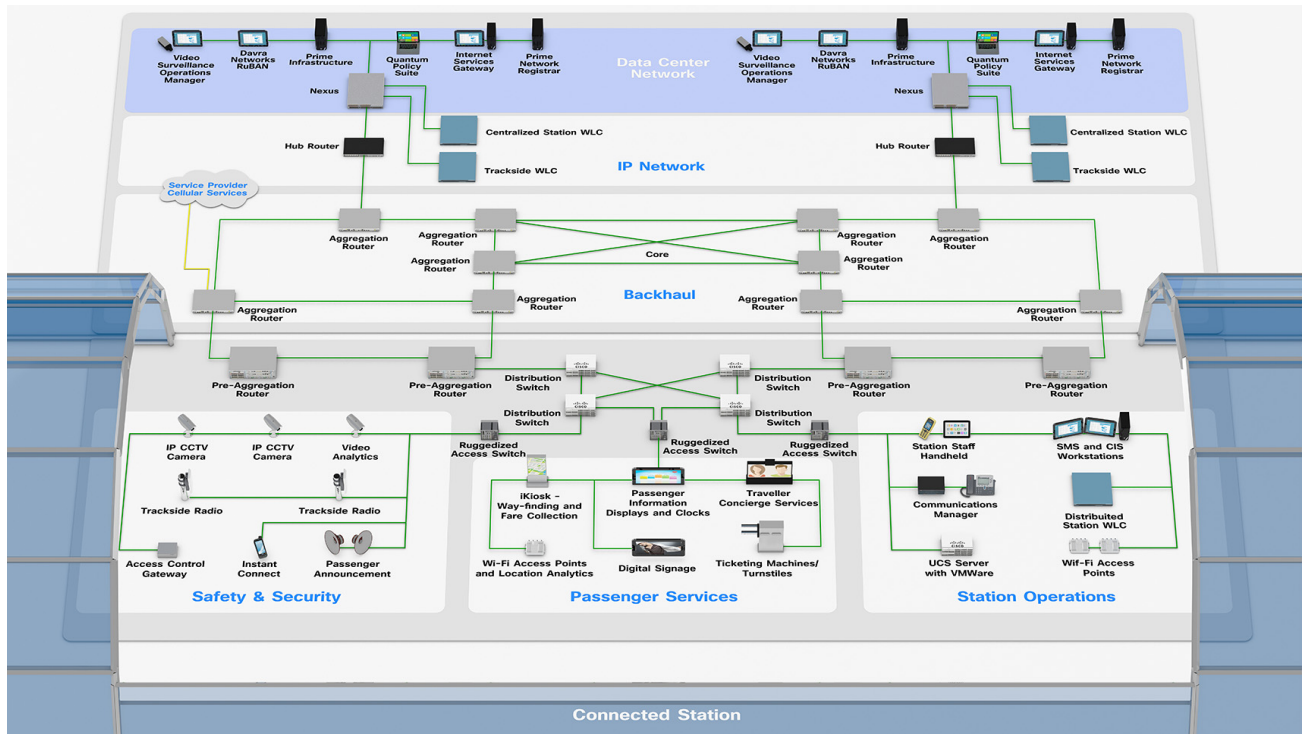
Video Surveillance Operations Manager
Davra Networks RuBAN
Prime Infrastructure
Quantum Policy Suite
Internet Services Gateway
Prime Network Registrar
Data Center Network
Video Surveillance Operations Manager
Davra Networks RuBAN
Prime Infrastructure
Quantum Policy Suite
Internet Services Gateway
Prime Network Registrar

Nexus
Centralized Station WLC
Nexus
Centralized Station WLC
Hub Router
Trackside WLC
IP Network
Hub Router
Trackside WLC

Service Provider Cellular Services

Aggregation Router
Aggregation Router
Aggregation Router
Aggregation Router
Aggregation Router
Core
Aggregation Router
Aggregation Router
Backhaul
Aggregation Router
Aggregation Router
Aggregation Router

Pre-Aggregation Router
Pre-Aggregation Router
Distribution Switch
Distribution Switch
Pre-Aggregation Router
Pre-Aggregation Router
Distribution Switch
Distribution Switch
Ruggedized Access Switch
Ruggedized Access Switch
Ruggedized Access Switch

IP CCTV Camera
IP CCTV Camera
Video Analytics
Trackside Radio
Trackside Radio
Access Control Gateway
Instant Connect
Passenger Announcement
Safety & Security

iKiosk - Way-finding and Fare Collection
Passenger Information Displays and Clocks
Traveller Concierge Services
Wi-Fi Access Points and Location Analytics
Digital Signage
Ticketing Machines/ Turnstiles
Passenger Services

Station Staff Handheld
SMS and CIS Workstations
Communications Manager
Distributed Station WLC
UCS Server with VMWare
Wi-Fi Access Points
Station Operations

Connected Station